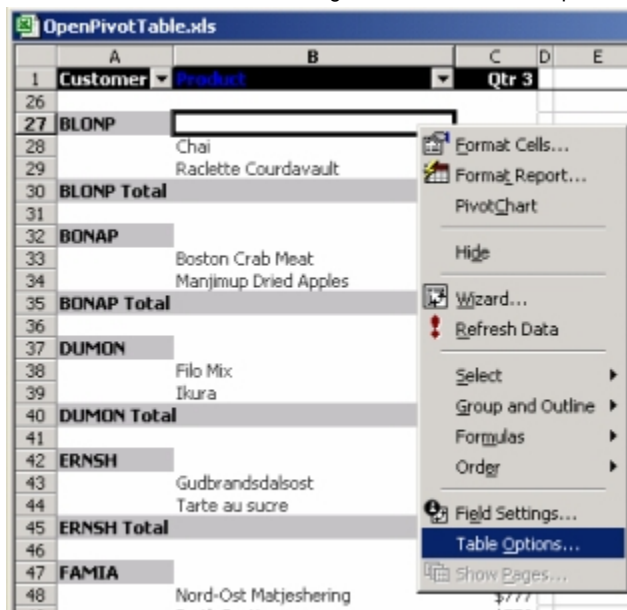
OpenPivotTable.xls

| | A | B | C | D | E |
|---|---|---|---|---|---|
| 1 | Customer | Product | Qtr 3 | | |
| 26 | | | | | |
| 27 | BLONP | | | | |
| 28 | | Chai | | | |
| 29 | | Raclette Courdavault | | | |
| 30 | BLONP Total | | | | |
| 31 | | | | | |
| 32 | BONAP | | | | |
| 33 | | Boston Crab Meat | | | |
| 34 | | Manjimup Dried Apples | | | |
| 35 | BONAP Total | | | | |
| 36 | | | | | |
| 37 | DUMON | | | | |
| 38 | | Filo Mix | | | |
| 39 | | Ikura | | | |
| 40 | DUMON Total | | | | |
| 41 | | | | | |
| 42 | ERNSH | | | | |
| 43 | | Gudbrandsdalsost | | | |
| 44 | | Tarte au sucre | | | |
| 45 | ERNSH Total | | | | |
| 46 | | | | | |
| 47 | FAMIA | | | | |
| 48 | | Nord-Ost Matjeshering | $777 | | |

Format Cells...
Format Report...
PivotChart
Hide
Wizard...
Refresh Data
Select
Group and Outline
Formulas
Order
Field Settings...
Table Options...
Show Pages...